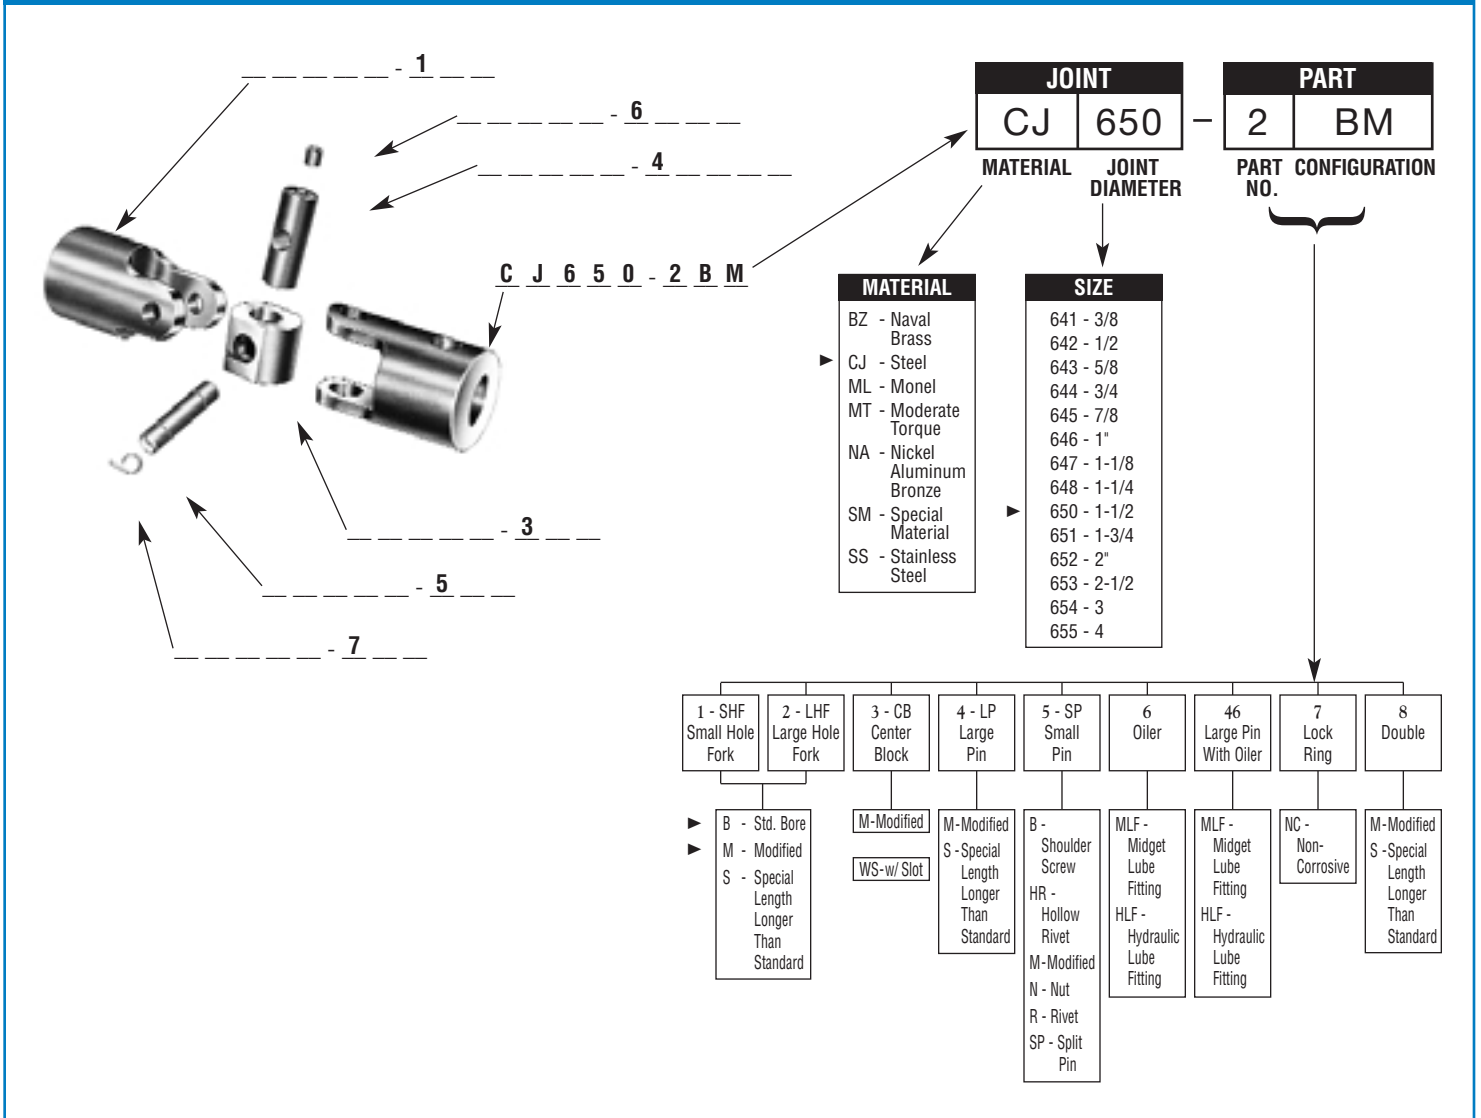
__ __ __ __ __ - 1 __ __

__ __ __ __ __ - 6 __ __ __

__ __ __ __ __ - 4 __ __ __ __

C J 6 5 0 - 2 B M

__ __ __ __ __ - 3 __ __

__ __ __ __ __ - 5 __ __

__ __ __ __ __ - 7 __ __

| JOINT | | | PART | |
|---|---|---|---|---|
| CJ | 650 | – | 2 | BM |

MATERIAL JOINT DIAMETER PART NO. CONFIGURATION

MATERIAL
BZ - Naval Brass
► CJ - Steel
ML - Monel
MT - Moderate Torque
NA - Nickel Aluminum Bronze
SM - Special Material
SS - Stainless Steel

SIZE
641 - 3/8
642 - 1/2
643 - 5/8
644 - 3/4
645 - 7/8
646 - 1"
647 - 1-1/8
648 - 1-1/4
► 650 - 1-1/2
651 - 1-3/4
652 - 2"
653 - 2-1/2
654 - 3
655 - 4

1 - SHF Small Hole Fork
2 - LHF Large Hole Fork
3 - CB Center Block
4 - LP Large Pin
5 - SP Small Pin
6 Oiler
46 Large Pin With Oiler
7 Lock Ring
8 Double

► B - Std. Bore
► M - Modified
S - Special Length Longer Than Standard

M-Modified
WS-w/ Slot

M-Modified
S-Special Length Longer Than Standard

B - Shoulder Screw
HR - Hollow Rivet
M-Modified
N - Nut
R - Rivet
SP - Split Pin

MLF - Midget Lube Fitting
HLF - Hydraulic Lube Fitting

MLF - Midget Lube Fitting
HLF - Hydraulic Lube Fitting

NC - Non-Corrosive

M-Modified
S-Special Length Longer Than Standard